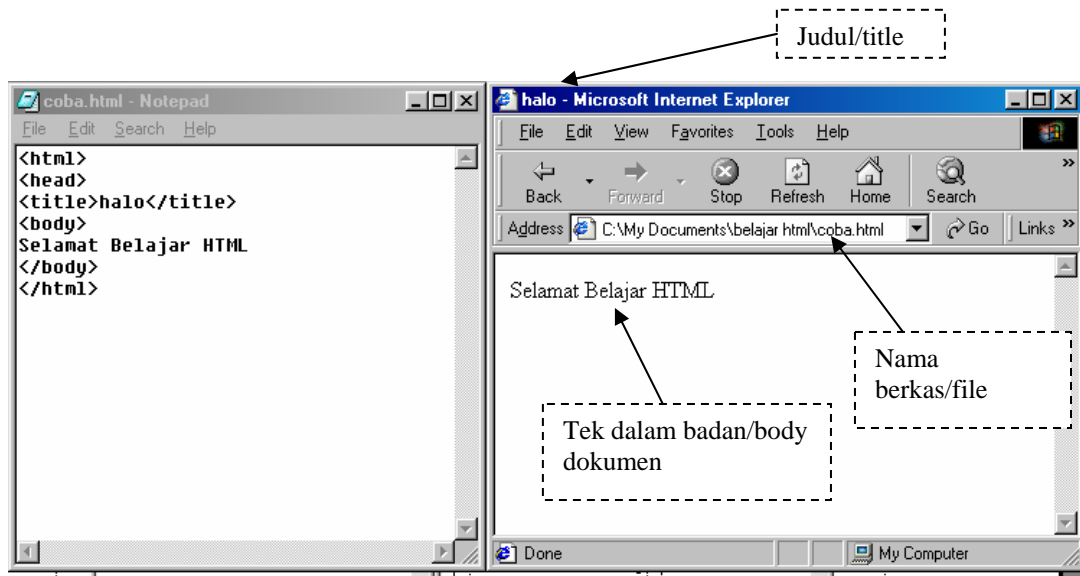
Judul/title

coba.html - Notepad

File Edit Search Help

<html>
<head>
<title>halo</title>
<body>
Selamat Belajar HTML
</body>
</html>

halo - Microsoft Internet Explorer

File Edit View Favorites Tools Help

Back Forward Stop Refresh Home Search

Address C:\My Documents\belajar html\coba.html Go Links

Selamat Belajar HTML

Nama berkas/file

Tek dalam badan/body dokumen

Done

My Computer